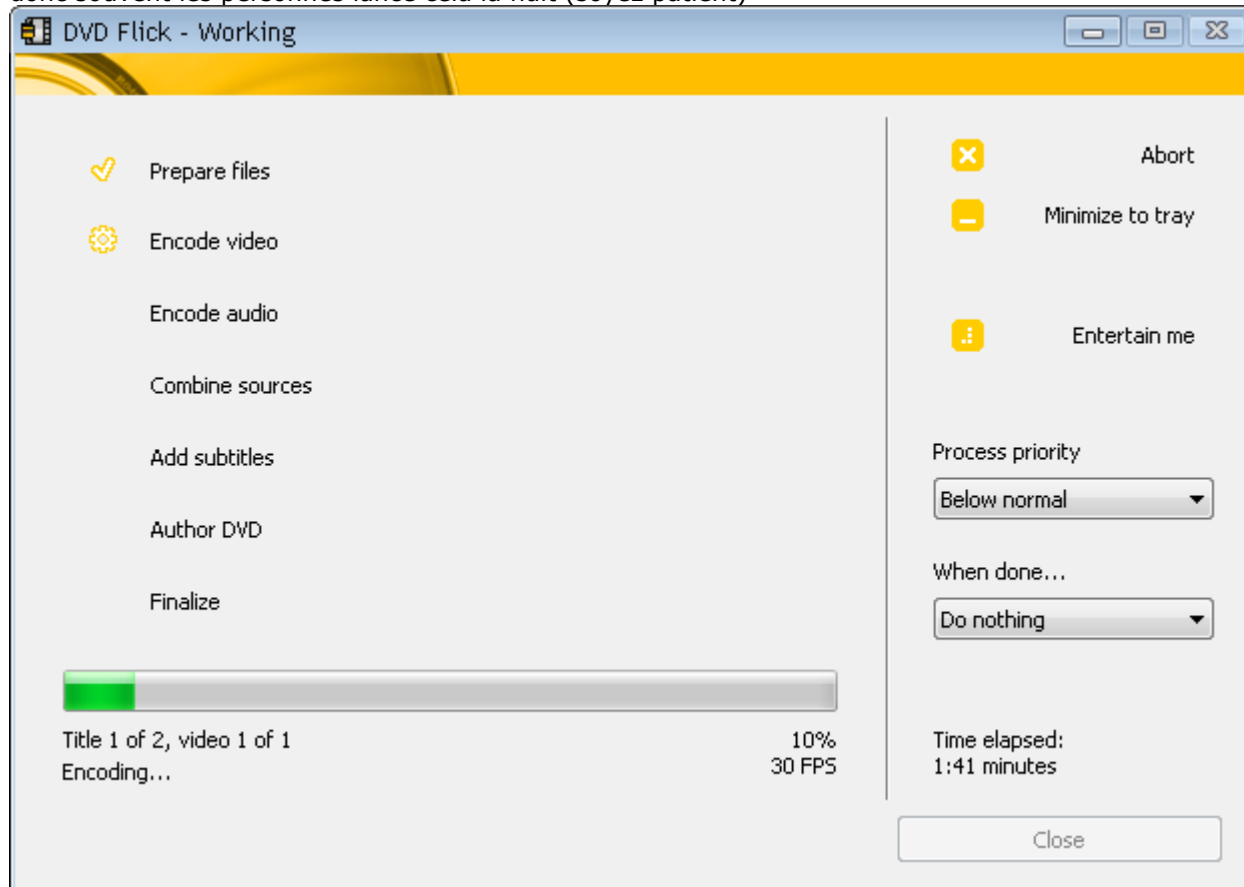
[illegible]

DVD Flick - Working

Prepare files

Encode video

Encode audio

Combine sources

Add subtitles

Author DVD

Finalize

Title 1 of 2, video 1 of 1
Encoding...

10%
30 FPS

Abort

Minimize to tray

Entertain me

Process priority

Below normal

When done...

Do nothing

Time elapsed:
1:41 minutes

Close